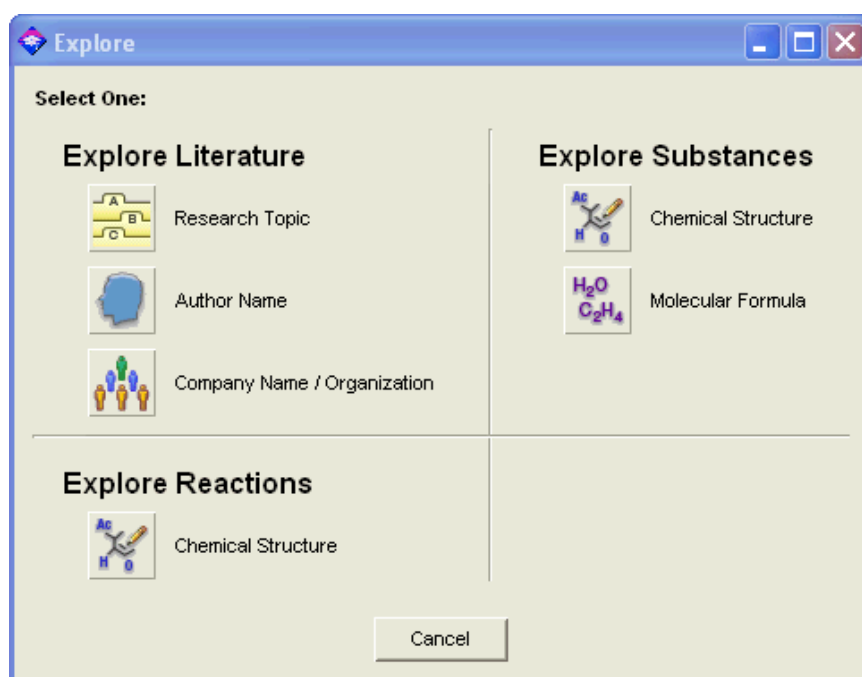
Explore

Select One:

Explore Literature

A B C

Research Topic

Author Name

Company Name / Organization

Explore Substances

Ac H O

Chemical Structure

$H_2O$ $C_2H_4$

Molecular Formula

Explore Reactions

Ac H O

Chemical Structure

Cancel